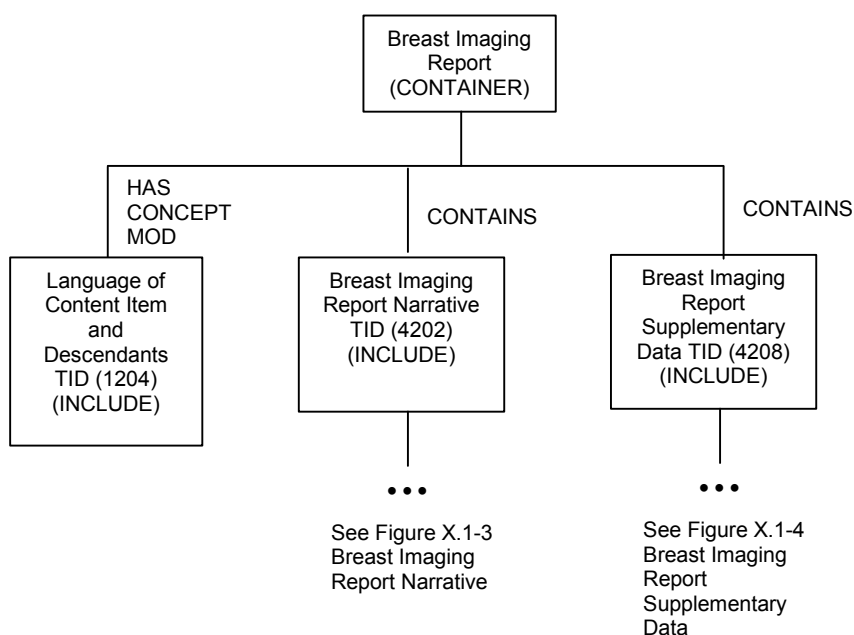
Breast Imaging Report (CONTAINER)

HAS CONCEPT MOD

CONTAINS

CONTAINS

Language of Content Item and Descendants TID (1204) (INCLUDE)

Breast Imaging Report Narrative TID (4202) (INCLUDE)

Breast Imaging Report Supplementary Data TID (4208) (INCLUDE)

•••

•••

See Figure X.1-3 Breast Imaging Report Narrative

See Figure X.1-4 Breast Imaging Report Supplementary Data